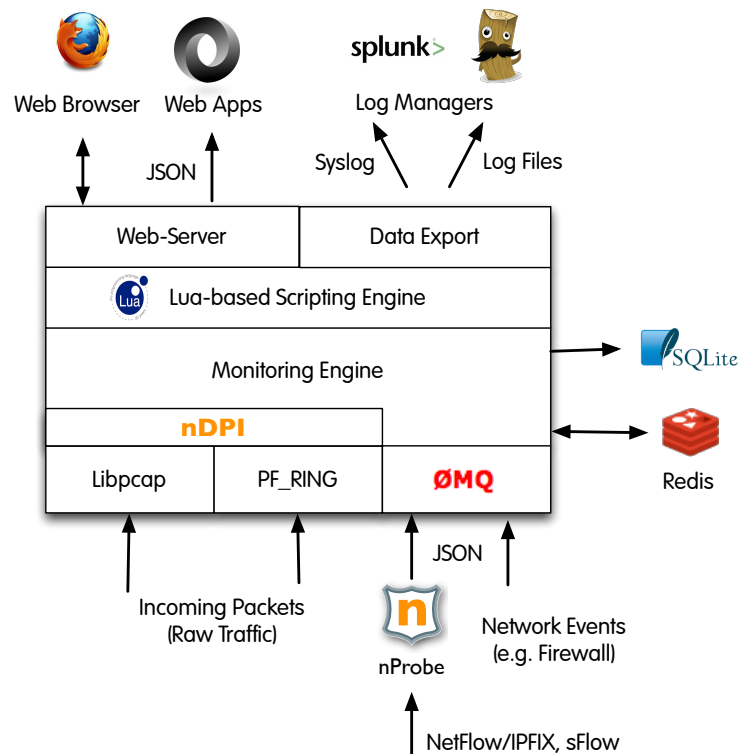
Web Browser

Web Apps

splunk>

Log Managers

JSON

Syslog

Log Files

Web-Server

Data Export

Lua

Lua-based Scripting Engine

Monitoring Engine

SQLite

nDPI

Libpcap

PF_RING

ØMQ

Redis

JSON

Incoming Packets
(Raw Traffic)

n

nProbe

Network Events
(e.g. Firewall)

NetFlow/IPFIX, sFlow